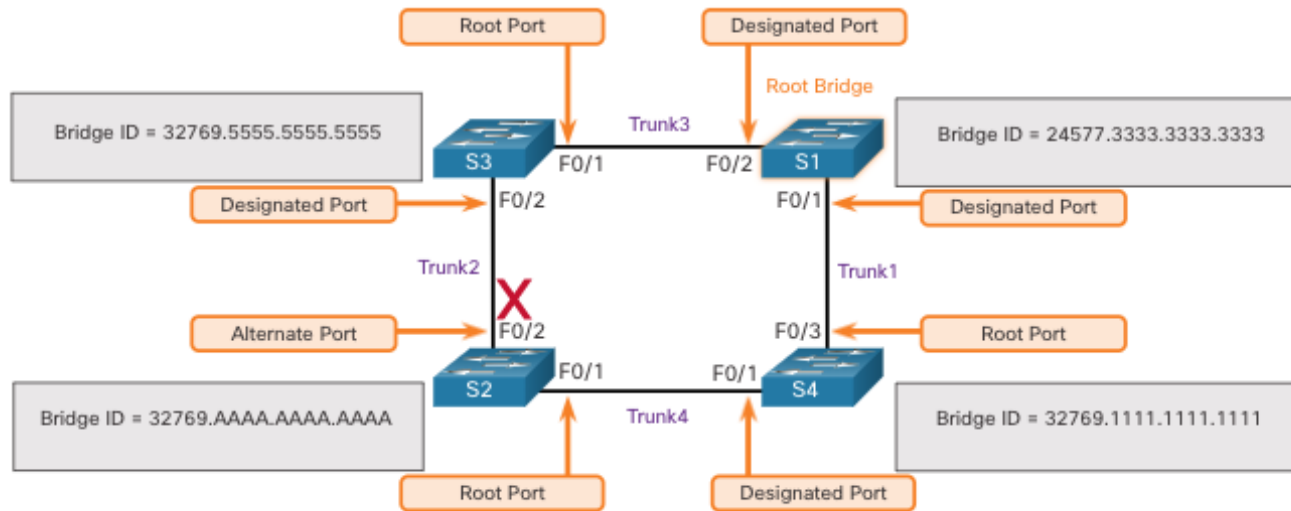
Root Port

Designated Port

Root Bridge

Bridge ID = 32769.5555.5555.5555

Trunk3

Bridge ID = 24577.3333.3333.3333

S3

F0/1

F0/2

S1

Designated Port

F0/2

F0/1

Designated Port

Trunk2

Trunk1

Alternate Port

F0/2

F0/3

Root Port

S2

F0/1

F0/1

S4

Bridge ID = 32769.AAAA.AAAA.AAAA

Trunk4

Bridge ID = 32769.1111.1111.1111

Root Port

Designated Port